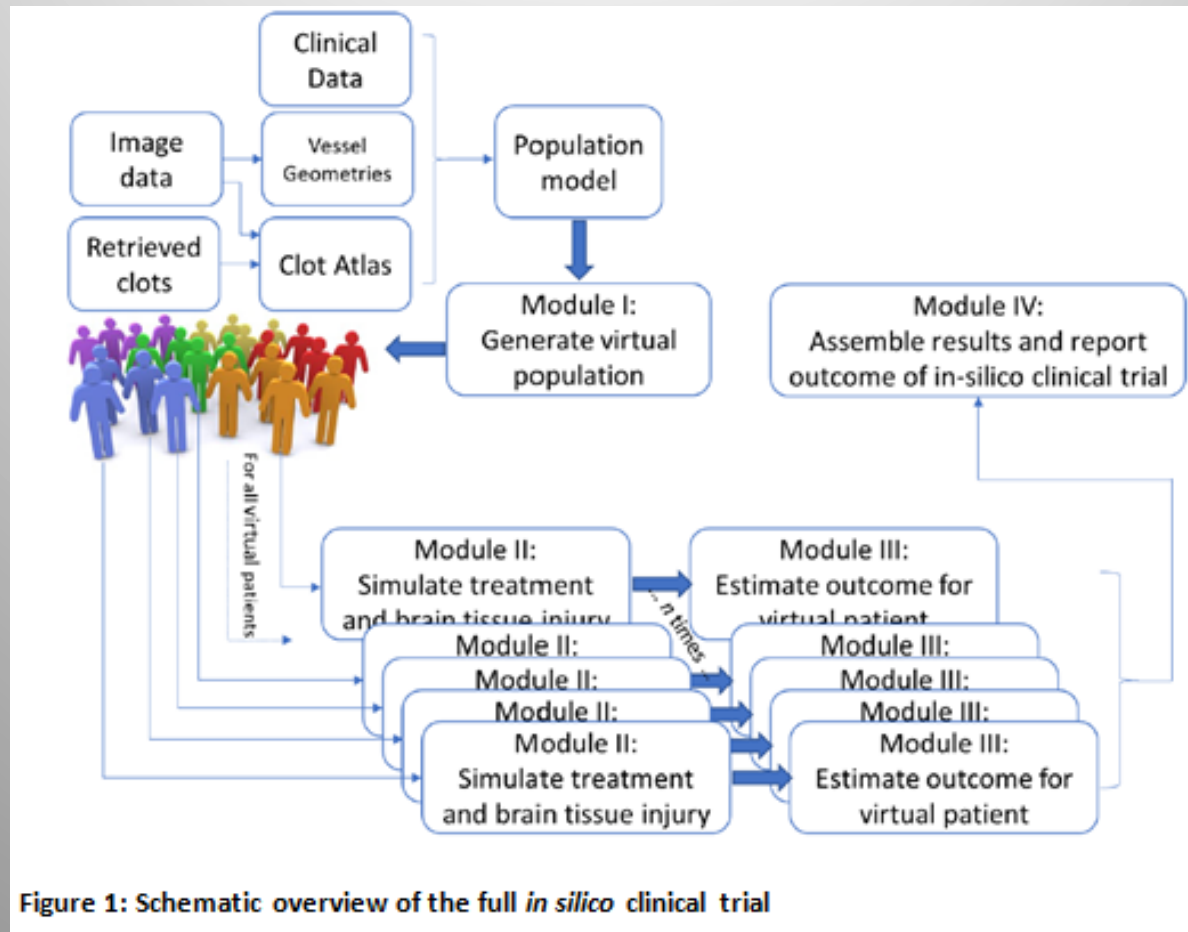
Clinical Data

Image data

Vessel Geometries

Population model

Retrieved clots

Clot Atlas

Module I: Generate virtual population

Module IV: Assemble results and report outcome of in-silico clinical trial

For all virtual patients

Module II: Simulate treatment and brain tissue injury

... n times

Module III: Estimate outcome for virtual patient

Module II:

Module III:

Module II:

Module III:

Module II:

Module III:

Module II: Simulate treatment and brain tissue injury

Module III: Estimate outcome for virtual patient

Figure 1: Schematic overview of the full *in silico* clinical trial